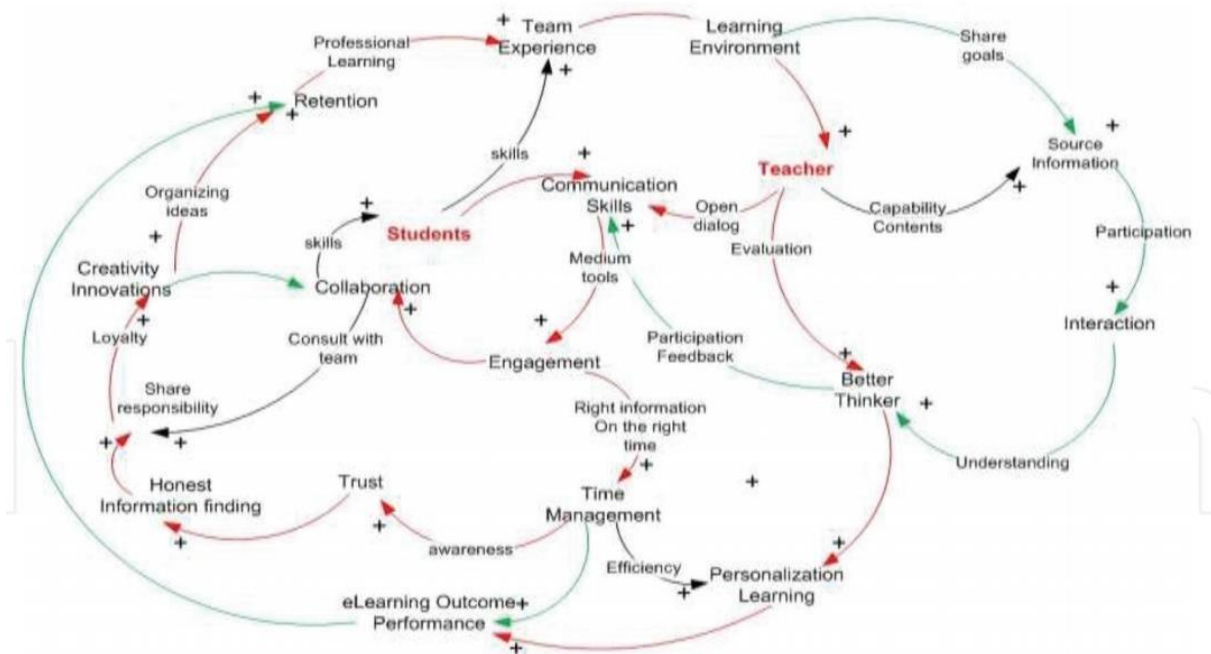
+ Team Experience +

Learning Environment

Professional Learning

Share goals

+ Retention +

skills

+ Communication Skills

+ Teacher

+ Source Information +

Organizing ideas

+

skills

Students

Open dialog

Capability Contents

Participation

Evaluation

+

Creativity Innovations

Collaboration +

Medium tools

+

+ Interaction

Loyalty

Consult with team

+

Participation Feedback

Engagement

+ Better Thinker +

Share responsibility

+ +

Right information On the right time

+

Understanding

Honest Information finding

+

Trust

+

Time Management

+

awareness

+

Efficiency

+ Personalization Learning

eLearning Outcome + Performance

+